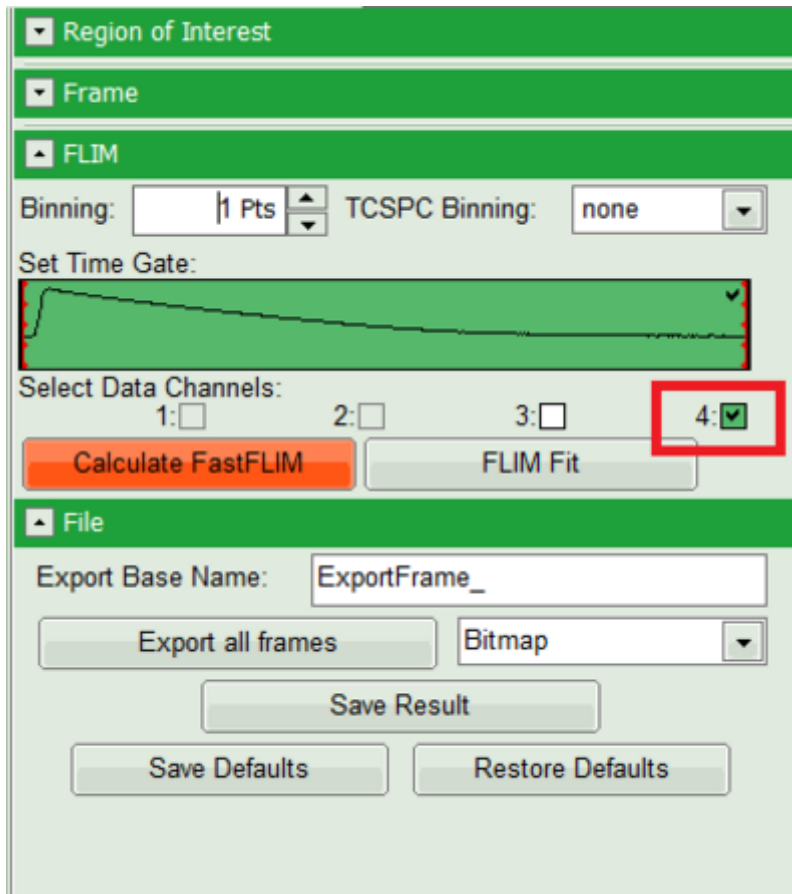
Region of Interest

Frame

FLIM

Binning: 1 Pts TCSPC Binning: none

Set Time Gate:

Select Data Channels:

1: 2: 3: 4:

Calculate FastFLIM

FLIM Fit

File

Export Base Name: ExportFrame_

Export all frames

Bitmap

Save Result

Save Defaults

Restore Defaults